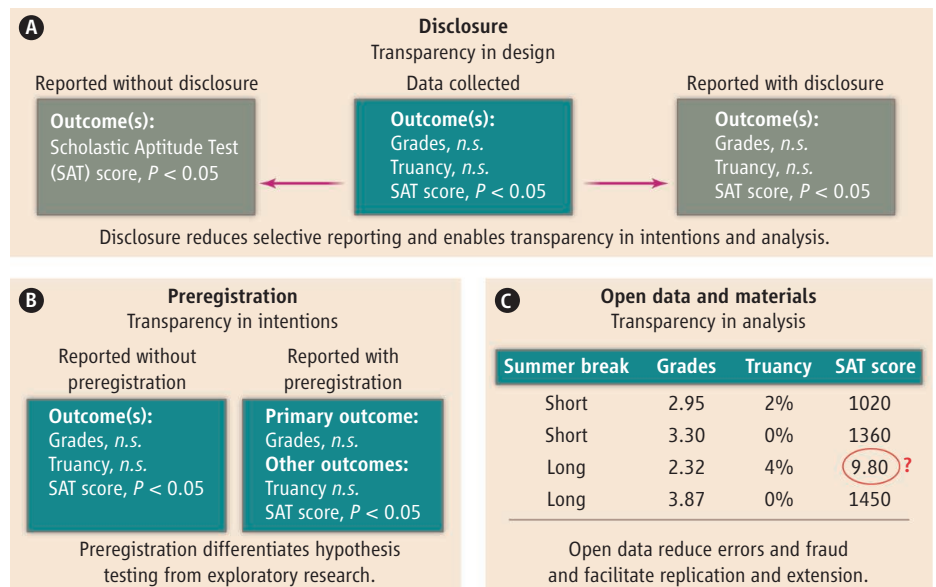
A

Disclosure
Transparency in design

Reported without disclosure

Outcome(s):
Scholastic Aptitude Test (SAT) score, $P < 0.05$

Data collected

Outcome(s):
Grades, *n.s.*
Truancy, *n.s.*
SAT score, $P < 0.05$

Reported with disclosure

Outcome(s):
Grades, *n.s.*
Truancy, *n.s.*
SAT score, $P < 0.05$

Disclosure reduces selective reporting and enables transparency in intentions and analysis.

B

Preregistration
Transparency in intentions

Reported without preregistration

Outcome(s):
Grades, *n.s.*
Truancy, *n.s.*
SAT score, $P < 0.05$

Reported with preregistration

Primary outcome:
Grades, *n.s.*
Other outcomes:
Truancy *n.s.*
SAT score, $P < 0.05$

Preregistration differentiates hypothesis testing from exploratory research.

C

Open data and materials
Transparency in analysis

| Summer break | Grades | Truancy | SAT score |
|---|---|---|---|
| Short | 2.95 | 2% | 1020 |
| Short | 3.30 | 0% | 1360 |
| Long | 2.32 | 4% | 9.80 ? |
| Long | 3.87 | 0% | 1450 |

Open data reduce errors and fraud and facilitate replication and extension.